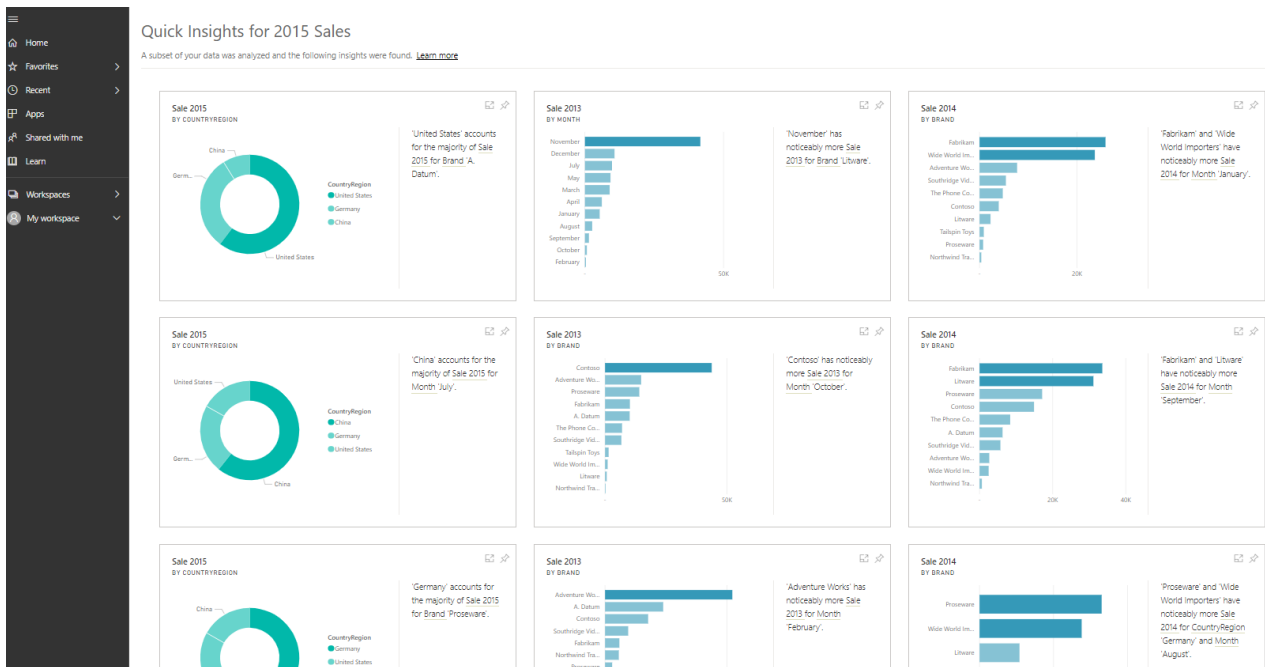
Home
Favorites
Recent
Apps
Shared with me
Learn
Workspaces
My workspace

Quick Insights for 2015 Sales

A subset of your data was analyzed and the following insights were found. Learn more

Sale 2015
BY COUNTRYREGION
China
Germ...
United States
CountryRegion
United States
Germany
China
'United States' accounts for the majority of Sale 2015 for Brand 'A. Datum'.

Sale 2013
BY MONTH
November
December
July
June
May
March
April
January
August
September
October
February
50K
'November' has noticeably more Sale 2013 for Brand 'Litware'.

Sale 2014
BY BRAND
Fabrikam
Wide World Im...
Adventure Wo...
Southridge Vid...
The Phone Co...
Contoso
Litware
Tailspin Toys
Proseware
Northwind Tra...
20K
'Fabrikam' and 'Wide World Importers' have noticeably more Sale 2014 for Month 'January'.

Sale 2015
BY COUNTRYREGION
United States
Germ...
China
CountryRegion
China
Germany
United States
'China' accounts for the majority of Sale 2015 for Month 'July'.

Sale 2013
BY BRAND
Contoso
Adventure Wo...
Proseware
Fabrikam
A. Datum
The Phone Co...
Southridge Vid...
Tailspin Toys
Wide World Im...
Litware
Northwind Tra...
50K
'Contoso' has noticeably more Sale 2013 for Month 'October'.

Sale 2014
BY BRAND
Fabrikam
Litware
Proseware
Contoso
The Phone Co...
A. Datum
Southridge Vid...
Adventure Wo...
Wide World Im...
Northwind Tra...
20K
40K
'Fabrikam' and 'Litware' have noticeably more Sale 2014 for Month 'September'.

Sale 2015
BY COUNTRYREGION
China
CountryRegion
Germany
United States
'Germany' accounts for the majority of Sale 2015 for Brand 'Proseware'.

Sale 2013
BY BRAND
Adventure Wo...
A. Datum
Contoso
Southridge Vid...
Fabrikam
Northwind Tra...
Proseware
'Adventure Works' has noticeably more Sale 2013 for Month 'February'.

Sale 2014
BY BRAND
Proseware
Wide World Im...
Litware
'Proseware' and 'Wide World Importers' have noticeably more Sale 2014 for CountryRegion 'Germany' and Month 'August'.